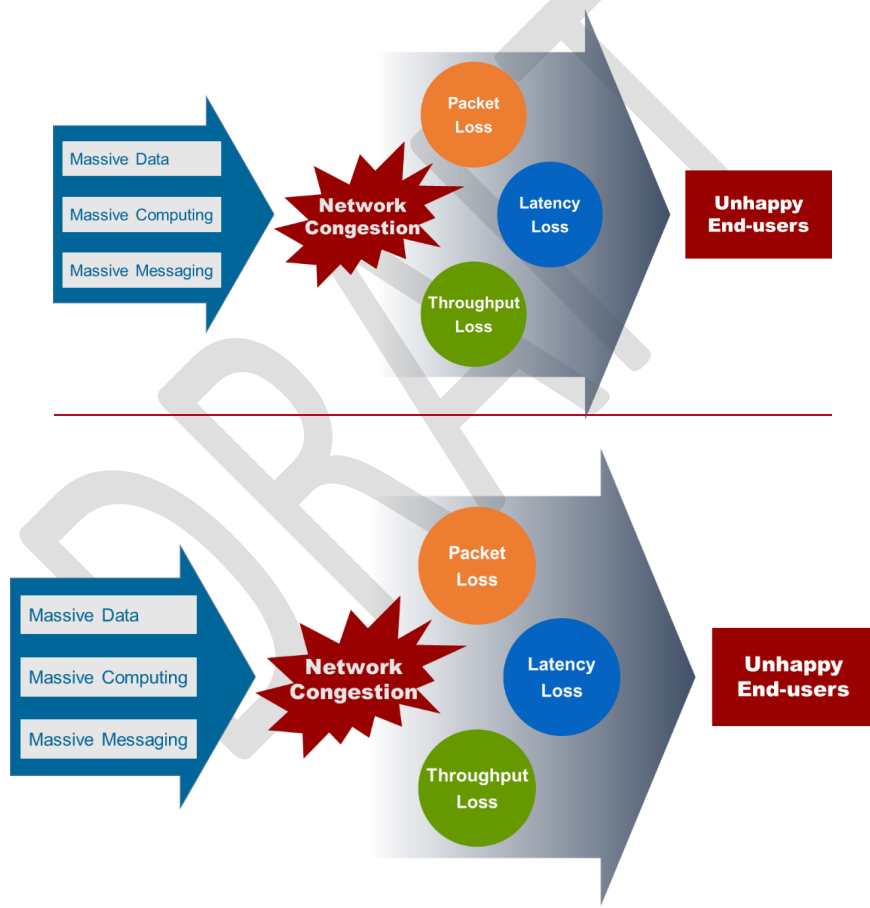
Massive Data
Massive Computing
Massive Messaging

Network Congestion

Packet Loss
Latency Loss
Throughput Loss

Unhappy End-users

DRAFT

Massive Data
Massive Computing
Massive Messaging

Network Congestion

Packet Loss
Latency Loss
Throughput Loss

Unhappy End-users